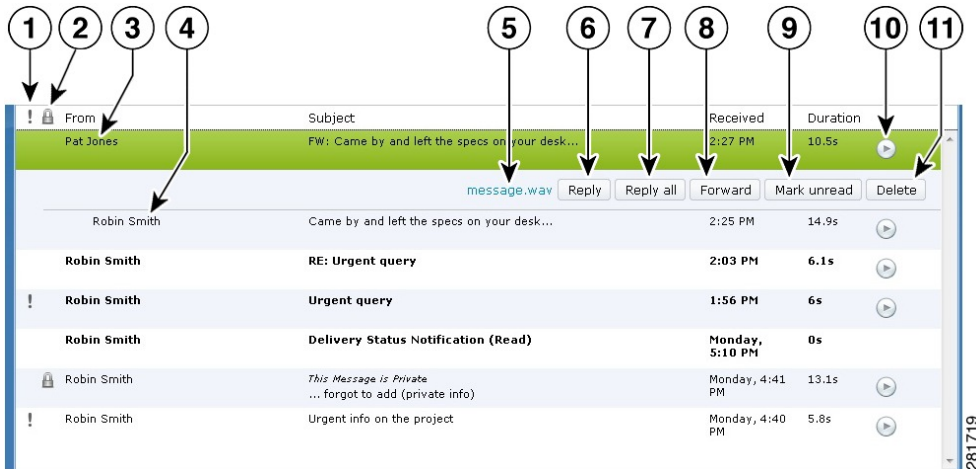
1 2 3 4 5 6 7 8 9 10 11

| ! | From | Subject | Received | Duration |
|---|---|---|---|---|
| | Pat Jones | FW: Came by and left the specs on your desk... | 2:27 PM | 10.5s |

message.wav Reply Reply all Forward Mark unread Delete

| ! | From | Subject | Received | Duration |
|---|---|---|---|---|
| | Robin Smith | Came by and left the specs on your desk... | 2:25 PM | 14.9s |
| | Robin Smith | RE: Urgent query | 2:03 PM | 6.1s |
| ! | Robin Smith | Urgent query | 1:56 PM | 6s |
| | Robin Smith | Delivery Status Notification (Read) | Monday, 5:10 PM | 0s |
| | Robin Smith | This Message is Private ... forgot to add (private info) | Monday, 4:41 PM | 13.1s |
| ! | Robin Smith | Urgent info on the project | Monday, 4:40 PM | 5.8s |

281719